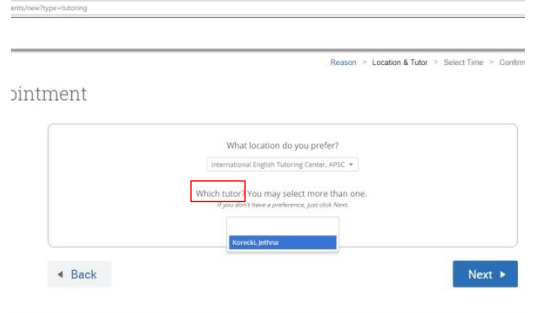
ents/new?type=tutoring

Reason > Location & Tutor > Select Time > Confirm

ɔintment

What location do you prefer?

International English Tutoring Center, APSC ▾

Which tutor? You may select more than one.

If you don't have a preference, just click Next.

Korecki, Jethna

◂ Back

Next ▸